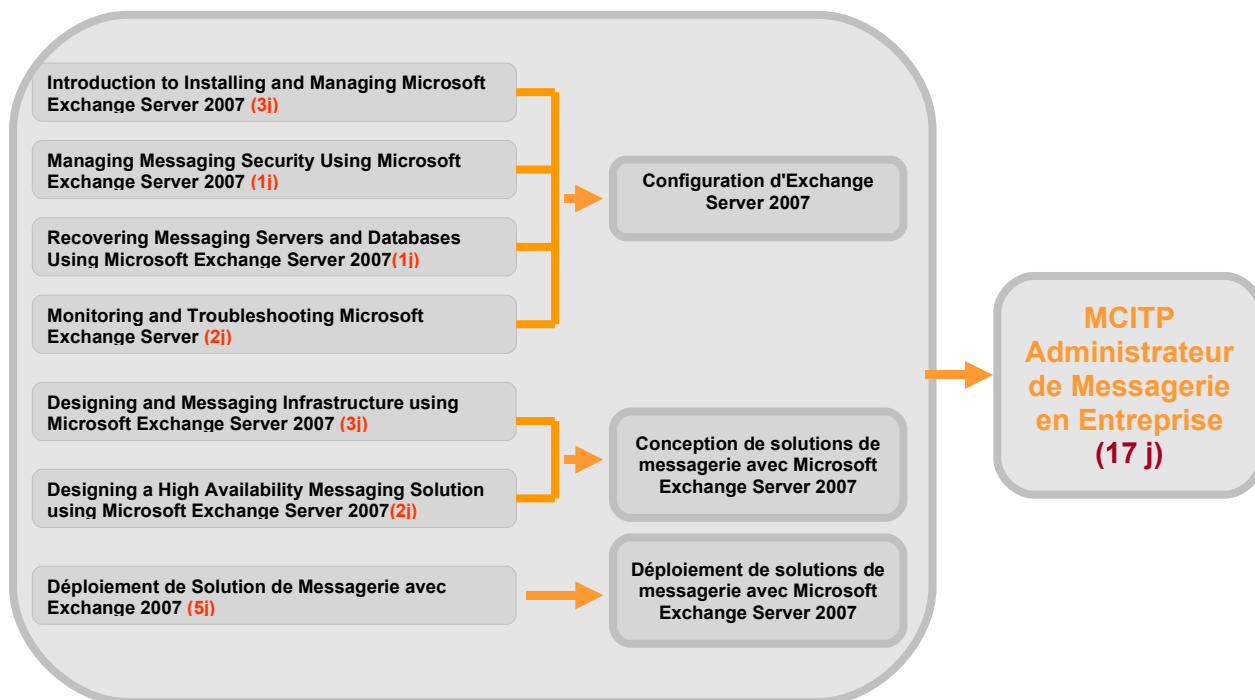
Introduction to Installing and Managing Microsoft Exchange Server 2007 (3j)

Managing Messaging Security Using Microsoft Exchange Server 2007 (1j)

Recovering Messaging Servers and Databases Using Microsoft Exchange Server 2007(1j)

Monitoring and Troubleshooting Microsoft Exchange Server (2j)

Configuration d'Exchange Server 2007

Designing and Messaging Infrastructure using Microsoft Exchange Server 2007 (3j)

Designing a High Availability Messaging Solution using Microsoft Exchange Server 2007(2j)

Conception de solutions de messagerie avec Microsoft Exchange Server 2007

Déploiement de Solution de Messagerie avec Exchange 2007 (5j)

Déploiement de solutions de messagerie avec Microsoft Exchange Server 2007

MCITP Administrateur de Messagerie en Entreprise (17 j)